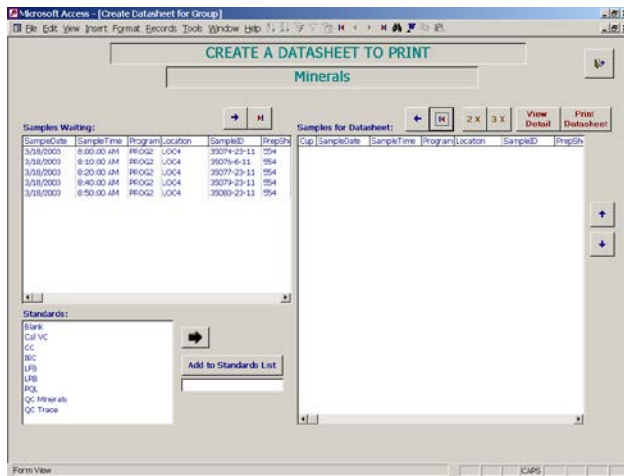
Microsoft Access - [Create Datasheet for Group]

File Edit View Insert Format Records Tools Window Help

CREATE A DATASHEET TO PRINT

Minerals

Samples Waiting:

| SampleDate | SampleTime | Program | Location | SampleID | PrepSh |
|---|---|---|---|---|---|
| 3/18/2003 | 8:00:00 AM | PROG2 | LOC4 | 35074-23-11 | 554 |
| 3/18/2003 | 8:10:00 AM | PROG2 | LOC4 | 35075-6-11 | 554 |
| 3/18/2003 | 8:20:00 AM | PROG2 | LOC4 | 35077-23-11 | 554 |
| 3/18/2003 | 8:40:00 AM | PROG2 | LOC4 | 35079-23-11 | 554 |
| 3/18/2003 | 8:50:00 AM | PROG2 | LOC4 | 35080-23-11 | 554 |

Samples for Datasheet:

2 X 3 X View Detail Print Datasheet

| Cup | SampleDate | SampleTime | Program | Location | SampleID | PrepSh |
|---|---|---|---|---|---|---|

Standards:

Blank
Cal VC
CC
IEC
LFB
LRB
PQL
QC Minerals
QC Trace

Add to Standards List

Form View CAPS